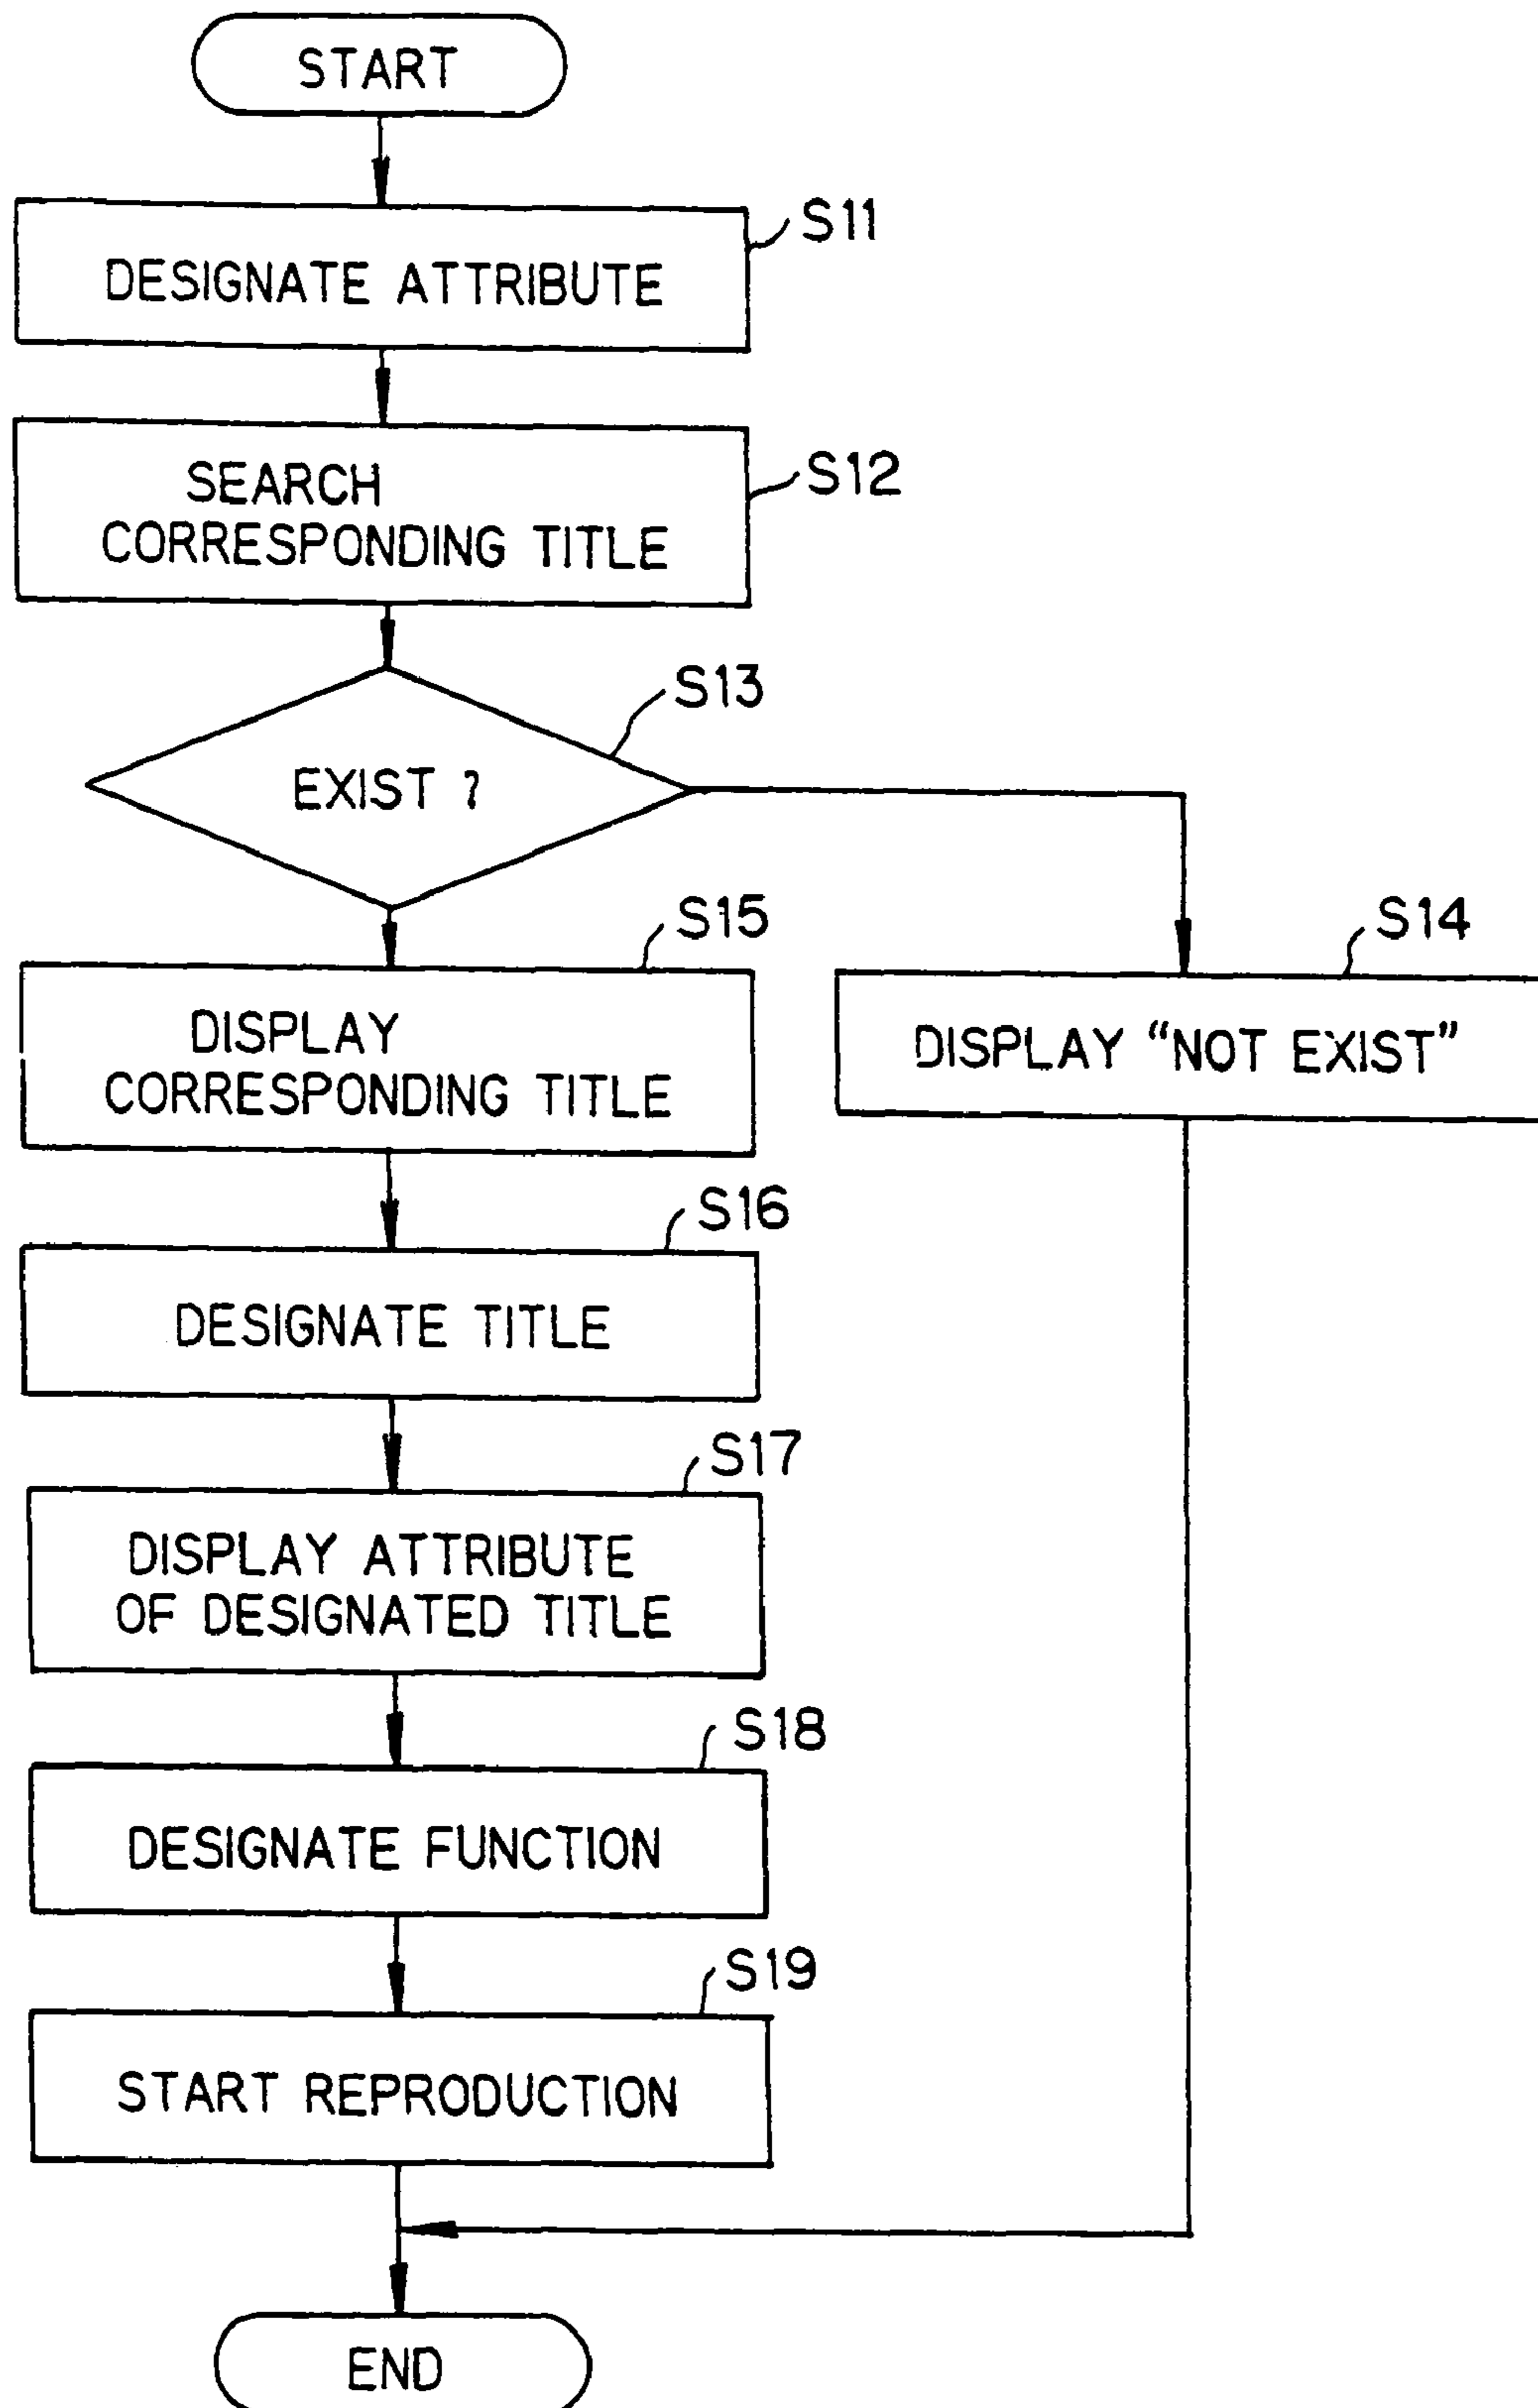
START

DESIGNATE ATTRIBUTE S11

SEARCH CORRESPONDING TITLE S12

EXIST ? S13

DISPLAY "NOT EXIST" S14

DISPLAY CORRESPONDING TITLE S15

DESIGNATE TITLE S16

DISPLAY ATTRIBUTE OF DESIGNATED TITLE S17

DESIGNATE FUNCTION S18

START REPRODUCTION S19

END